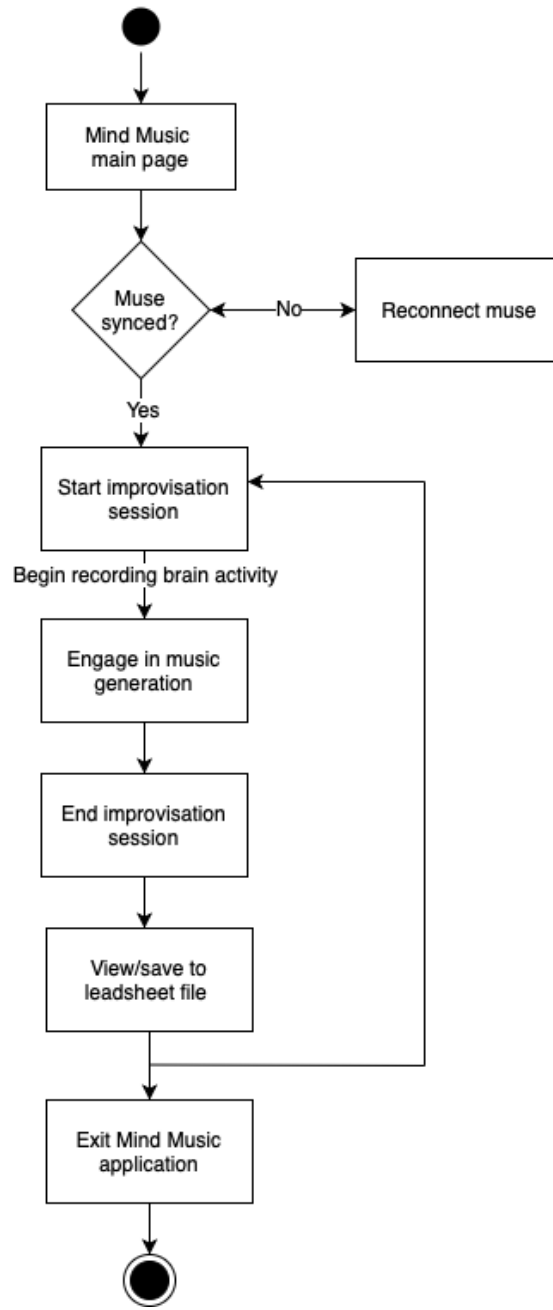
Mind Music main page

Muse synced?

No

Reconnect muse

Yes

Start improvisation session

Begin recording brain activity

Engage in music generation

End improvisation session

View/save to leadsheet file

Exit Mind Music application